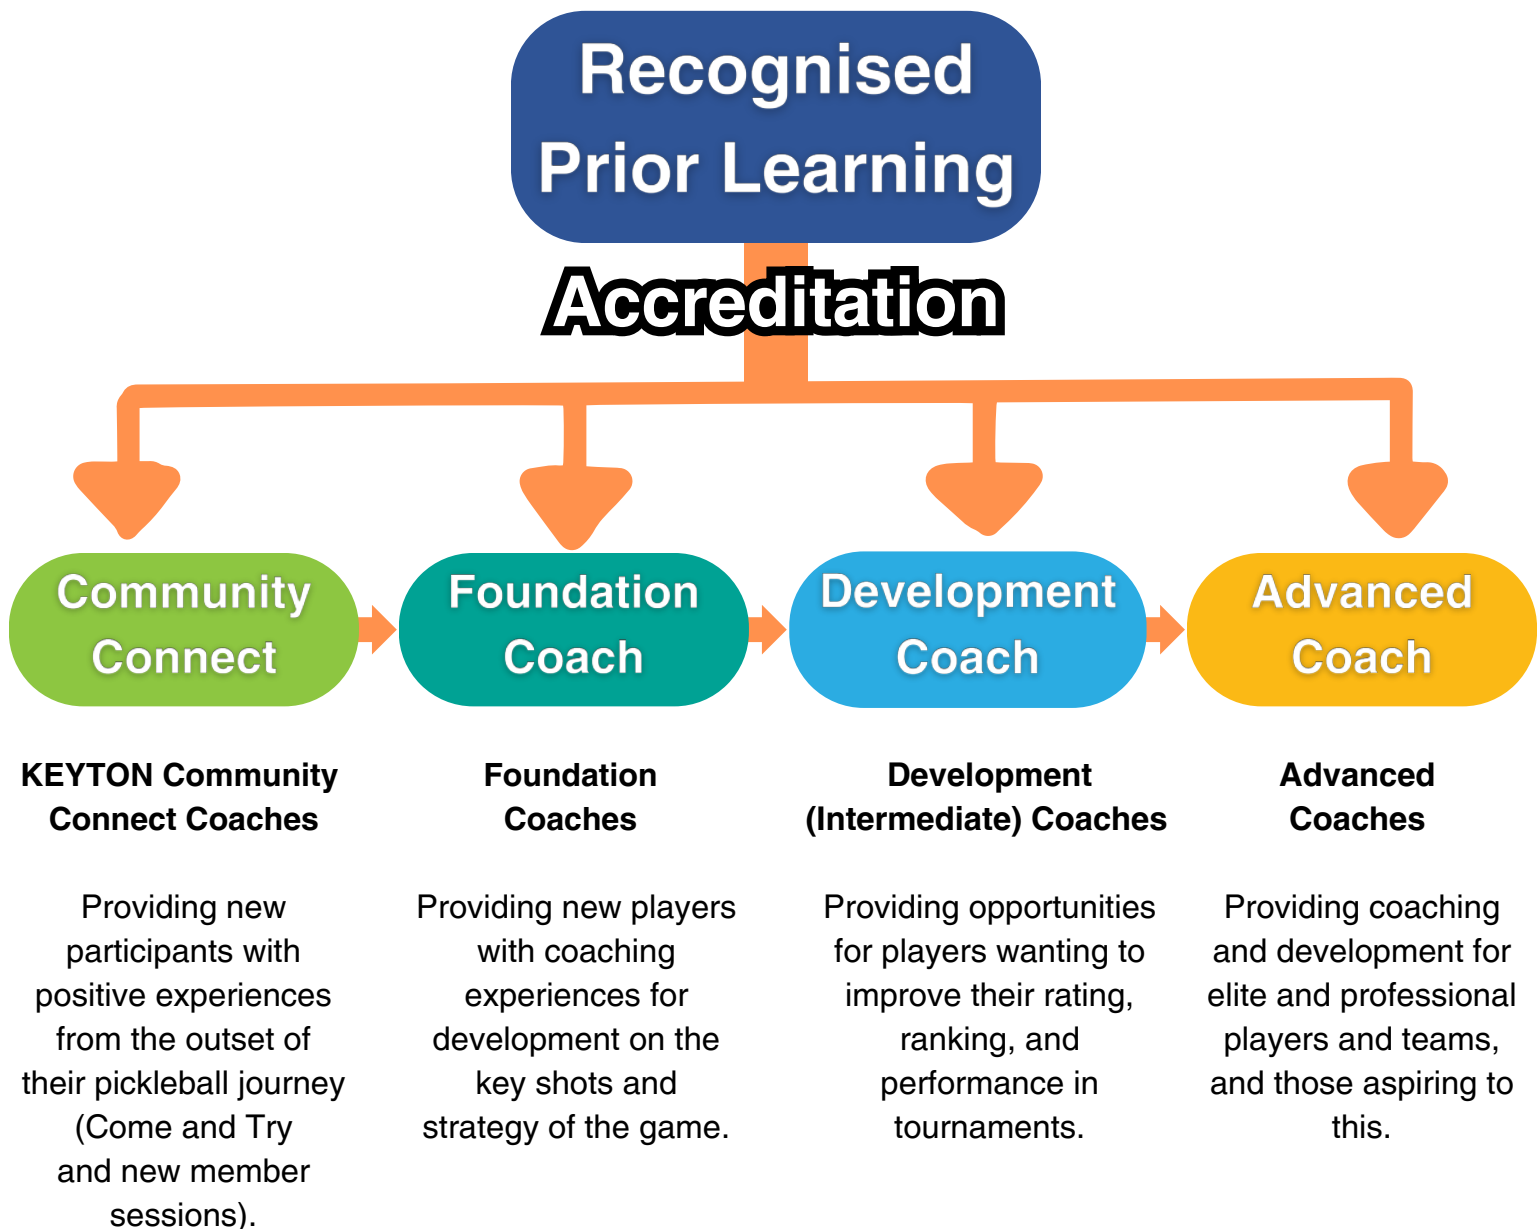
Recognised Prior Learning

Accreditation

Community Connect

Foundation Coach

Development Coach

Advanced Coach

KEYTON Community Connect Coaches

Providing new participants with positive experiences from the outset of their pickleball journey (Come and Try and new member sessions).

Foundation Coaches

Providing new players with coaching experiences for development on the key shots and strategy of the game.

Development (Intermediate) Coaches

Providing opportunities for players wanting to improve their rating, ranking, and performance in tournaments.

Advanced Coaches

Providing coaching and development for elite and professional players and teams, and those aspiring to this.